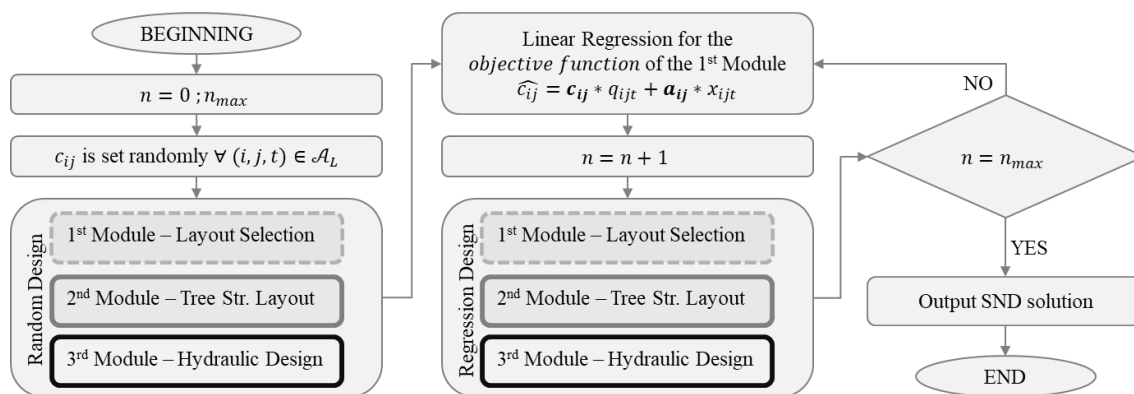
BEGINNING

$n = 0 ; n_{max}$

$c_{ij}$ is set randomly $\forall\ (i, j, t) \in \mathcal{A}_L$

Random Design

1st Module – Layout Selection

2nd Module – Tree Str. Layout

3rd Module – Hydraulic Design

Linear Regression for the *objective function* of the 1st Module

$\widehat{c_{ij}} = \boldsymbol{c_{ij}} * q_{ijt} + \boldsymbol{a_{ij}} * x_{ijt}$

$n = n + 1$

Regression Design

1st Module – Layout Selection

2nd Module – Tree Str. Layout

3rd Module – Hydraulic Design

NO

$n = n_{max}$

YES

Output SND solution

END